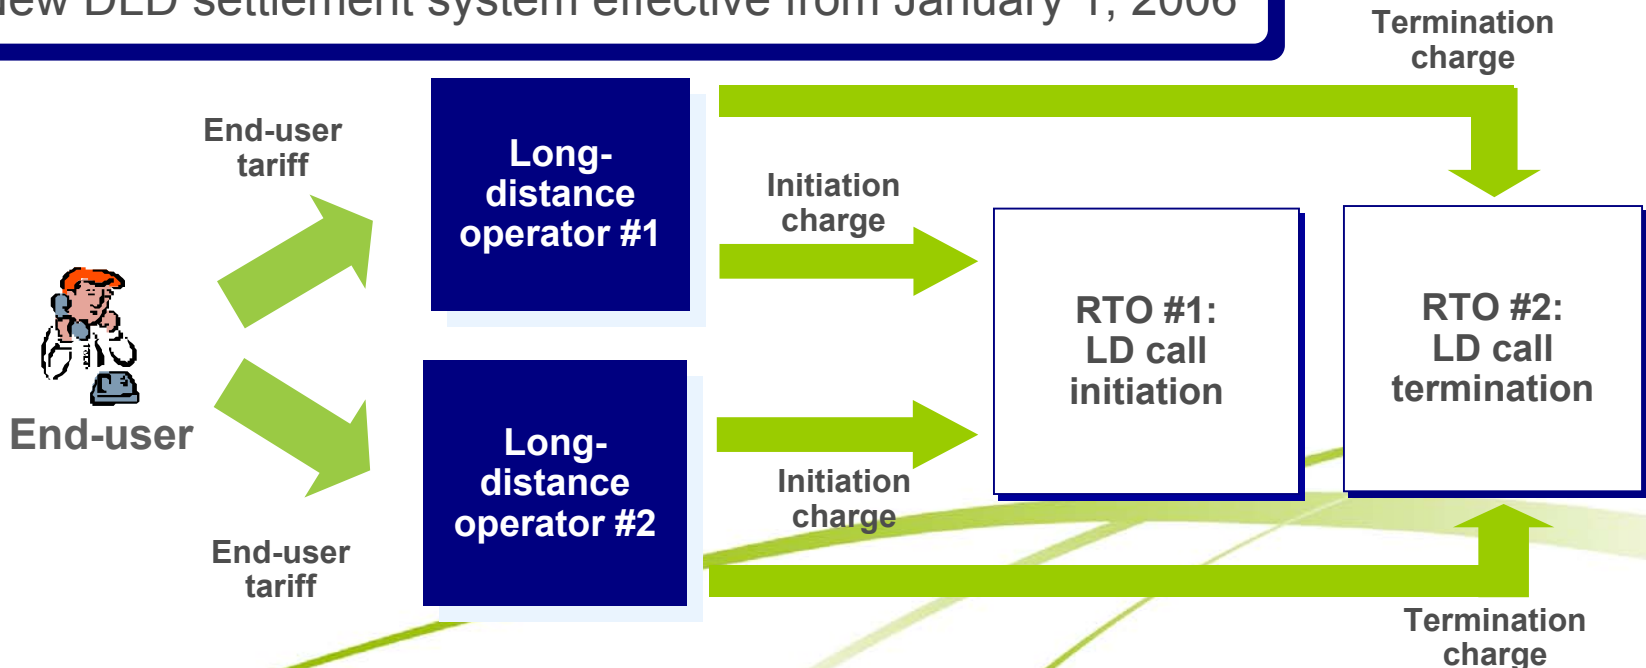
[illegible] settlement system effective from January 1, 2006

Termination charge

End-user tariff

Long-distance operator #1

Initiation charge

RTO #1: LD call initiation

RTO #2: LD call termination

End-user

Long-distance operator #2

Initiation charge

End-user tariff

Termination charge